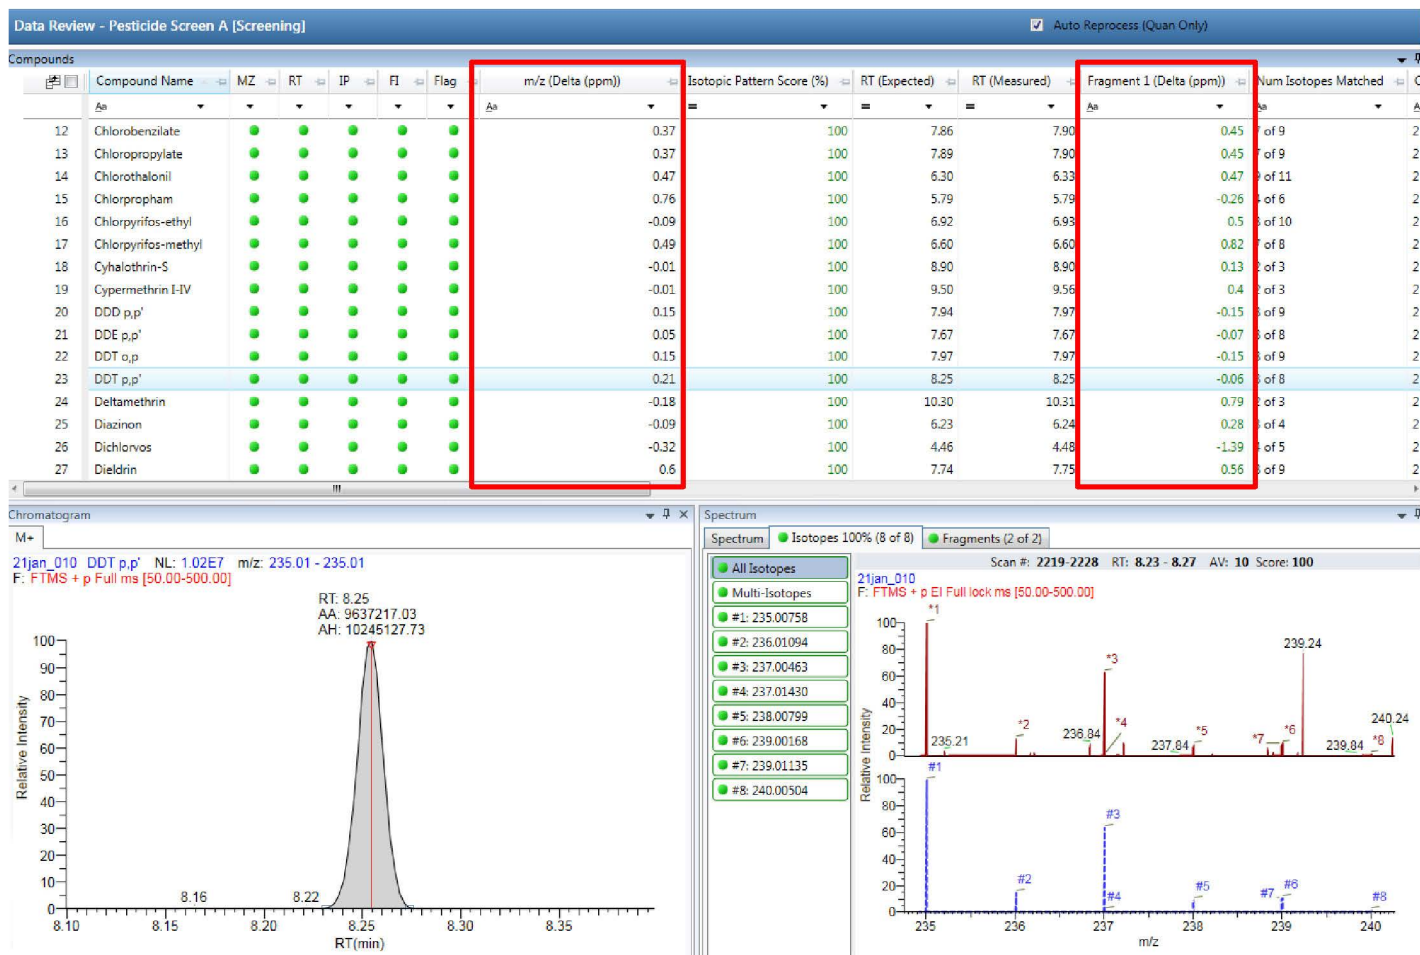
Data Review - Pesticide Screen A [Screening]

Auto Reprocess (Quan Only)

Compounds

| | Compound Name | MZ | RT | IP | FI | Flag | m/z (Delta (ppm)) | Isotopic Pattern Score (%) | RT (Expected) | RT (Measured) | Fragment 1 (Delta (ppm)) | Num Isotopes Matched |
|---|---|---|---|---|---|---|---|---|---|---|---|---|
| 12 | Chlorobenzilate | | | | | | 0.37 | 100 | 7.86 | 7.90 | 0.45 | 7 of 9 |
| 13 | Chloropropylate | | | | | | 0.37 | 100 | 7.89 | 7.90 | 0.45 | 7 of 9 |
| 14 | Chlorothalonil | | | | | | 0.47 | 100 | 6.30 | 6.33 | 0.47 | 9 of 11 |
| 15 | Chlorpropham | | | | | | 0.76 | 100 | 5.79 | 5.79 | -0.26 | 4 of 6 |
| 16 | Chlorpyrifos-ethyl | | | | | | -0.09 | 100 | 6.92 | 6.93 | 0.5 | 8 of 10 |
| 17 | Chlorpyrifos-methyl | | | | | | 0.49 | 100 | 6.60 | 6.60 | 0.82 | 7 of 8 |
| 18 | Cyhalothrin-S | | | | | | -0.01 | 100 | 8.90 | 8.90 | 0.13 | 2 of 3 |
| 19 | Cypermethrin I-IV | | | | | | -0.01 | 100 | 9.50 | 9.56 | 0.4 | 2 of 3 |
| 20 | DDD p,p' | | | | | | 0.15 | 100 | 7.94 | 7.97 | -0.15 | 8 of 9 |
| 21 | DDE p,p' | | | | | | 0.05 | 100 | 7.67 | 7.67 | -0.07 | 6 of 8 |
| 22 | DDT o,p | | | | | | 0.15 | 100 | 7.97 | 7.97 | -0.15 | 8 of 9 |
| 23 | DDT p,p' | | | | | | 0.21 | 100 | 8.25 | 8.25 | -0.06 | 8 of 8 |
| 24 | Deltamethrin | | | | | | -0.18 | 100 | 10.30 | 10.31 | 0.79 | 2 of 3 |
| 25 | Diazinon | | | | | | -0.09 | 100 | 6.23 | 6.24 | 0.28 | 3 of 4 |
| 26 | Dichlorvos | | | | | | -0.32 | 100 | 4.46 | 4.48 | -1.39 | 3 of 5 |
| 27 | Dieldrin | | | | | | 0.6 | 100 | 7.74 | 7.75 | 0.56 | 8 of 9 |

Chromatogram
M+
21jan_010 DDT p,p' NL: 1.02E7 m/z: 235.01 - 235.01
F: FTMS + p Full ms [50.00-500.00]
RT: 8.25
AA: 9637217.03
AH: 10245127.73
100 90 80 70 60 50 40 30 20 10 0
Relative Intensity
8.16 8.22
8.10 8.15 8.20 8.25 8.30 8.35
RT(min)

Spectrum
Spectrum | Isotopes 100% (8 of 8) | Fragments (2 of 2)
All Isotopes
Multi-Isotopes
#1: 235.00758
#2: 236.01094
#3: 237.00463
#4: 237.01430
#5: 238.00799
#6: 239.00168
#7: 239.01135
#8: 240.00504
Scan #: 2219-2228 RT: 8.23 - 8.27 AV: 10 Score: 100
21jan_010
F: FTMS + p EI Full lock ms [50.00-500.00]
*1 *2 *3 *4 *5 *6 *7 *8
235.21 236.84 237.84 239.24 239.84 240.24
100 80 60 40 20 0
Relative Intensity
#1 #2 #3 #4 #5 #6 #7 #8
100 80 60 40 20 0
235 236 237 238 239 240
m/z